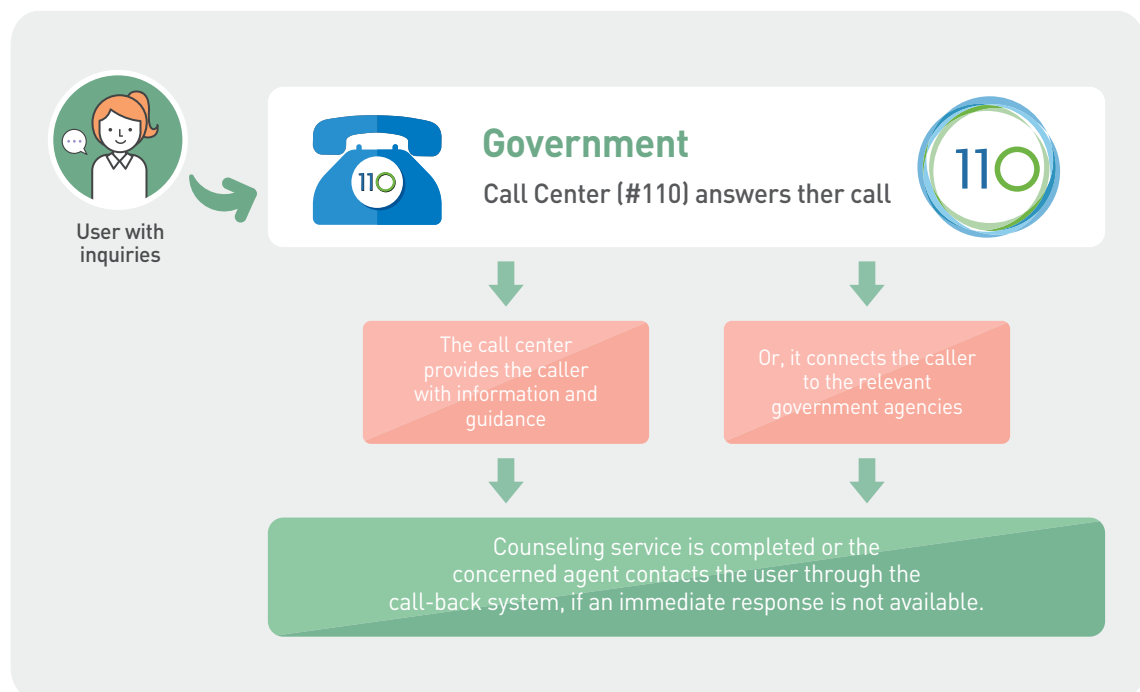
User with inquiries

110

Government

Call Center (#110) answers ther call

110

The call center provides the caller with information and guidance

Or, it connects the caller to the relevant government agencies

Counseling service is completed or the concerned agent contacts the user through the call-back system, if an immediate response is not available.